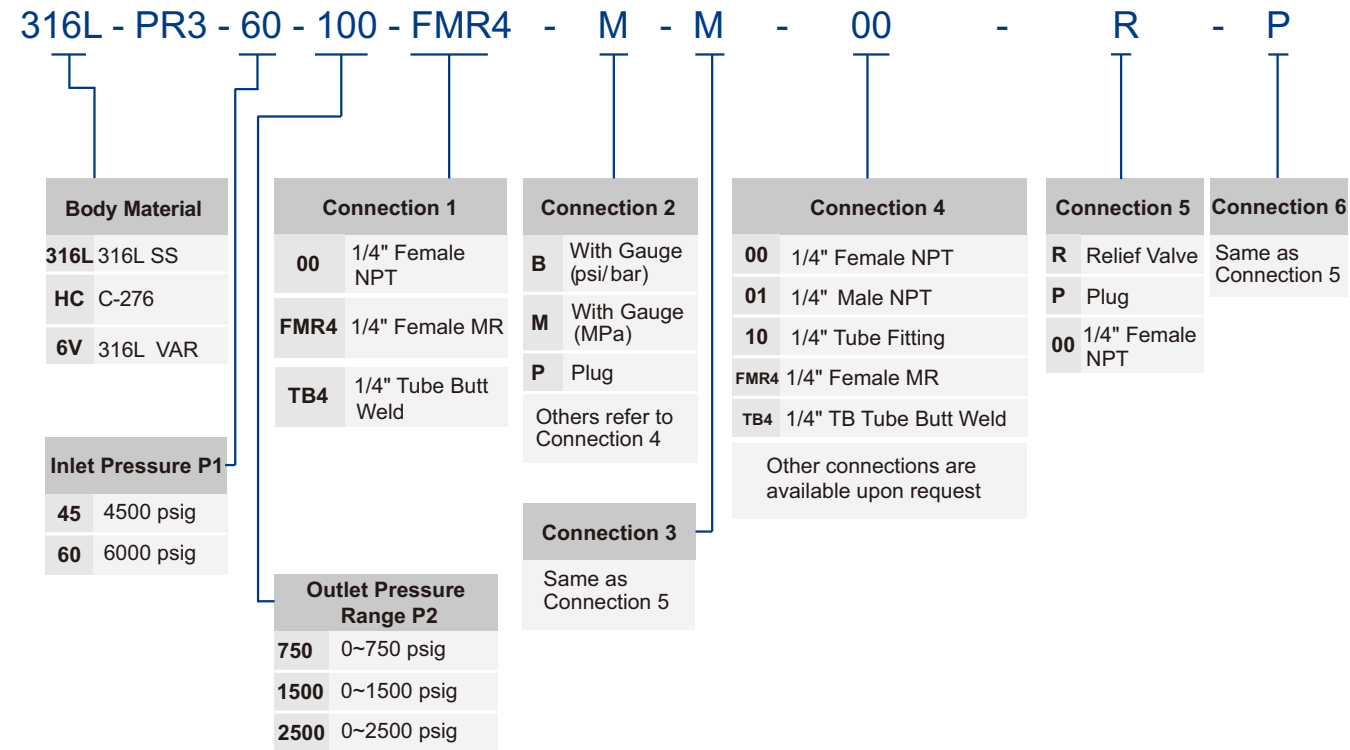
316L - PR3 - 60 - 100 - FMR4 - M - M - 00 - R - P

Body Material

| | |
|---|---|
| 316L | 316L SS |
| HC | C-276 |
| 6V | 316L VAR |

Inlet Pressure P1

| | |
|---|---|
| 45 | 4500 psig |
| 60 | 6000 psig |

Connection 1

| | |
|---|---|
| 00 | 1/4" Female NPT |
| FMR4 | 1/4" Female MR |
| TB4 | 1/4" Tube Butt Weld |

Outlet Pressure Range P2

| | |
|---|---|
| 750 | 0~750 psig |
| 1500 | 0~1500 psig |
| 2500 | 0~2500 psig |

Connection 2

| | |
|---|---|
| B | With Gauge (psi/ bar) |
| M | With Gauge (MPa) |
| P | Plug |

Others refer to Connection 4

Connection 3

Same as Connection 5

Connection 4

| | |
|---|---|
| 00 | 1/4" Female NPT |
| 01 | 1/4" Male NPT |
| 10 | 1/4" Tube Fitting |
| FMR4 | 1/4" Female MR |
| TB4 | 1/4" TB Tube Butt Weld |

Other connections are available upon request

Connection 5

| | |
|---|---|
| R | Relief Valve |
| P | Plug |
| 00 | 1/4" Female NPT |

Connection 6

Same as Connection 5